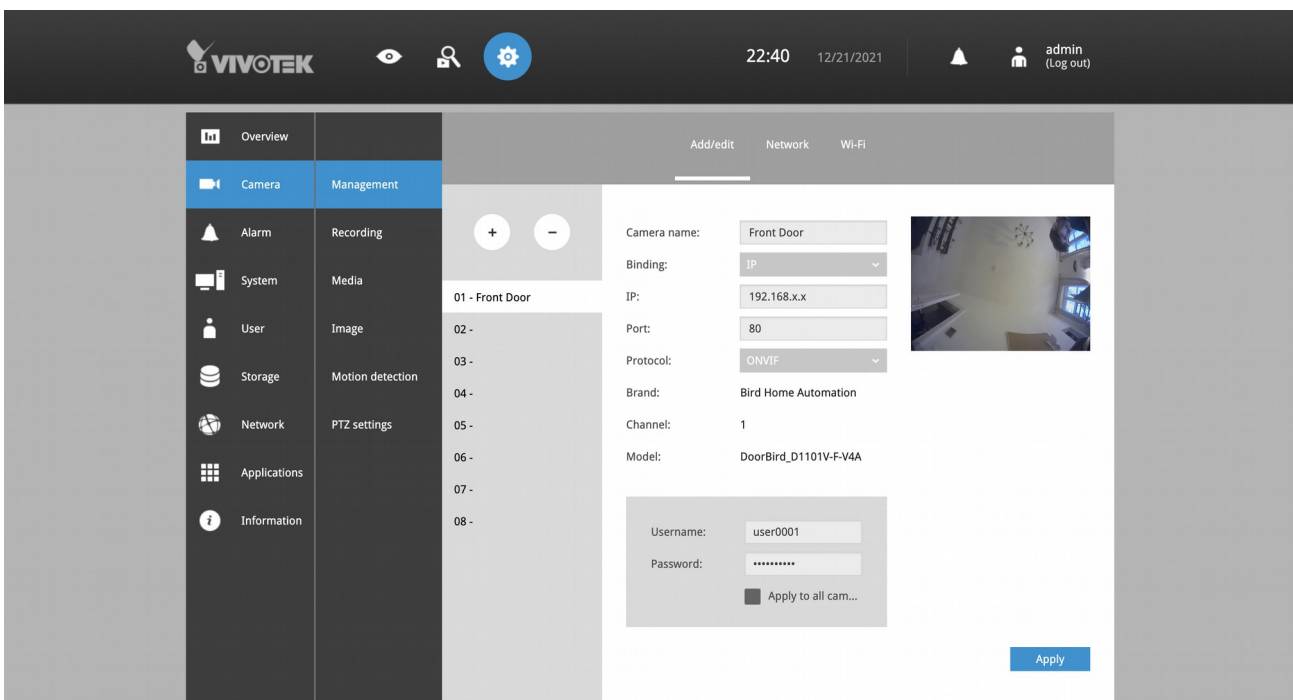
VIVOTEK

22:40 12/21/2021

admin
(Log out)

Overview
Camera
Alarm
System
User
Storage
Network
Applications
Information

Management
Recording
Media
Image
Motion detection
PTZ settings

Add/edit Network Wi-Fi

+ −

01 - Front Door
02 -
03 -
04 -
05 -
06 -
07 -
08 -

Camera name: Front Door
Binding: IP
IP: 192.168.x.x
Port: 80
Protocol: ONVIF
Brand: Bird Home Automation
Channel: 1
Model: DoorBird_D1101V-F-V4A

Username: user0001
Password: ••••••••••
Apply to all cam...

Apply